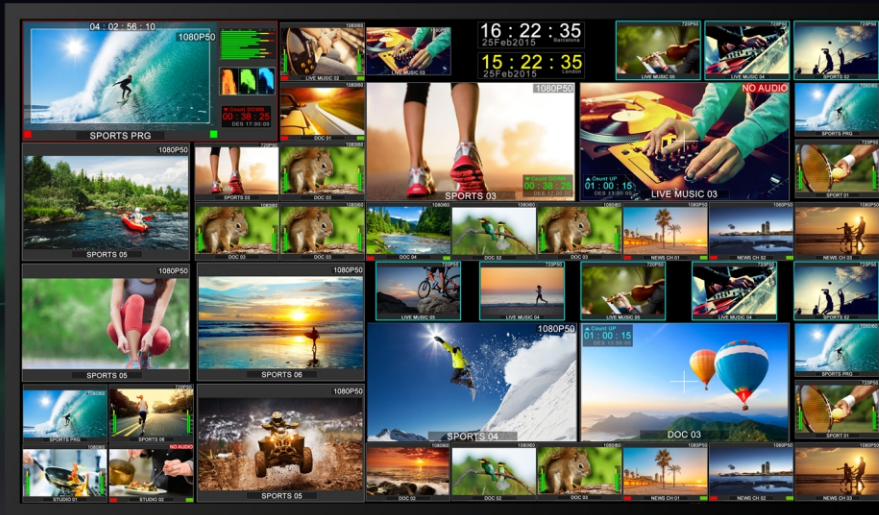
04 : 02 : 56 : 10
1080P50
SPORTS PRG
Count DOWN
00 : 38 : 25
DES 17:00:00
1080i60
LIVE MUSIC 02
DOC 01
16 : 22 : 35
25Feb2015
15 : 22 : 35
25Feb2015
720P50
LIVE MUSIC 05
LIVE MUSIC 04
SPORTS 02
1080P50
NO AUDIO
SPORTS PRG
1080P50
SPORTS 03
Count DOWN
00 : 38 : 25
Count UP
01 : 00 : 15
LIVE MUSIC 03
SPORT 01
SPORTS 05
SPORTS 03
DOC 02
DOC 03
DOC 03
DOC 04
DOC 02
DOC 03
NEWS CH 01
NEWS CH 02
NEWS CH 03
1080P50
1080P50
LIVE MUSIC 03
LIVE MUSIC 04
LIVE MUSIC 05
LIVE MUSIC 04
SPORTS 02
SPORTS 05
SPORTS 06
1080P50
Count UP
01 : 00 : 15
SPORTS PRG
SPORTS PRG
SPORTS 06
NO AUDIO
SPORT 01
1080P50
SPORTS 04
DOC 03
STUDIO 01
STUDIO 02
SPORTS 05
DOC 02
DOC 02
DOC 03
NEWS CH 01
NEWS CH 02
NEWS CH 03